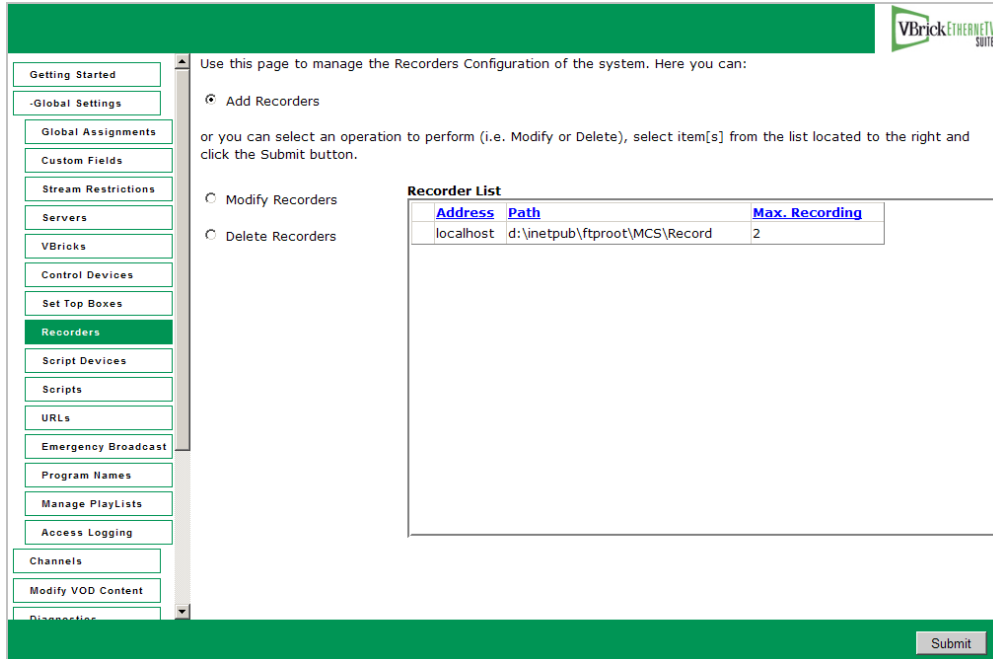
VBrick ETHERNET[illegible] SUITE

Getting Started
-Global Settings
Global Assignments
Custom Fields
Stream Restrictions
Servers
VBricks
Control Devices
Set Top Boxes
Recorders
Script Devices
Scripts
URLs
Emergency Broadcast
Program Names
Manage PlayLists
Access Logging
Channels
Modify VOD Content
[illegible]

Use this page to manage the Recorders Configuration of the system. Here you can:

Add Recorders

or you can select an operation to perform (i.e. Modify or Delete), select item[s] from the list located to the right and click the Submit button.

Modify Recorders

Delete Recorders

Recorder List

| | Address | Path | Max. Recording |
|---|---|---|---|
| | localhost | d:\inetpub\ftproot\MCS\Record | 2 |

Submit